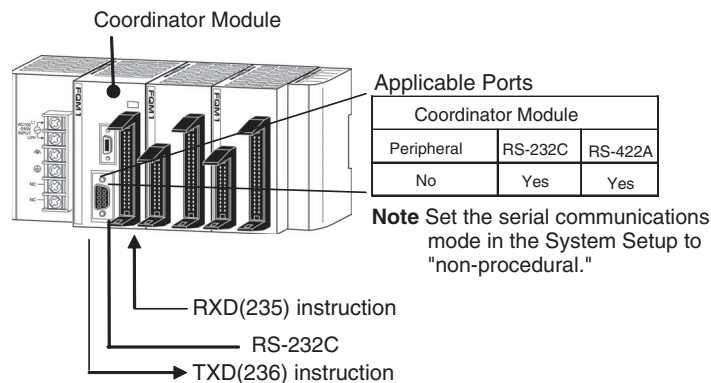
Coordinator Module

FQM1

FQM1

FQM1

Applicable Ports

| Coordinator Module | | |
|---|---|---|
| Peripheral | RS-232C | RS-422A |
| No | Yes | Yes |

**Note** Set the serial communications mode in the System Setup to "non-procedural."

RXD(235) instruction

RS-232C

TXD(236) instruction